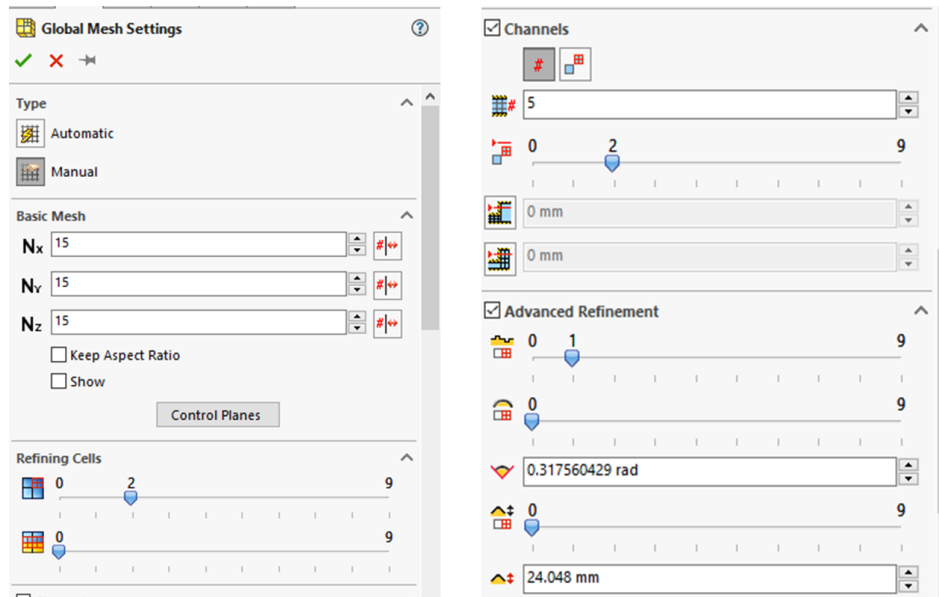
Global Mesh Settings

Type

Automatic

Manual

Basic Mesh

$N_X$ 15

$N_Y$ 15

$N_Z$ 15

Keep Aspect Ratio

Show

Control Planes

Refining Cells

0 2 9

0 9

Channels

#

5

0 2 9

0 mm

0 mm

Advanced Refinement

0 1 9

0 9

0.317560429 rad

0 9

24.048 mm